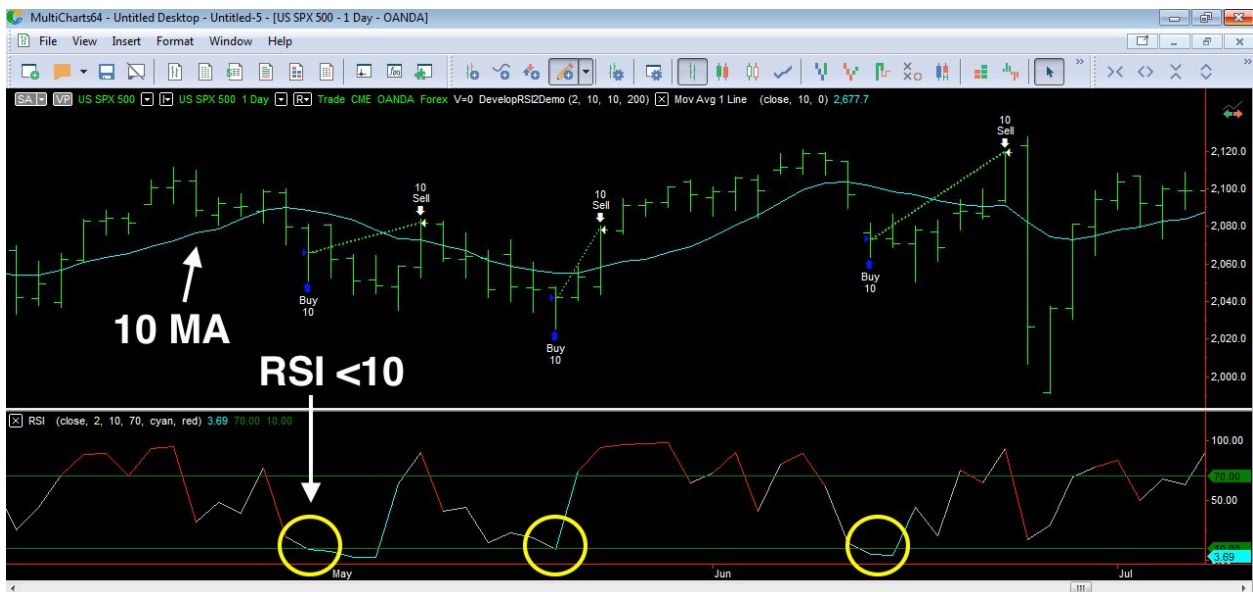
MultiCharts64 - Untitled Desktop - Untitled-5 - [US SPX 500 - 1 Day - OANDA]

File View Insert Format Window Help

SA VP US SPX 500 US SPX 500 1 Day R Trade CME OANDA Forex V=0 DevelopRSI2Demo (2, 10, 10, 200) Mov Avg 1 Line (close, 10, 0) 2,677.7

10
Sell

10
Sell

10
Sell

Buy
10

Buy
10

Buy
10

10 MA

RSI <10

2,120.0
2,100.0
2,080.0
2,060.0
2,040.0
2,020.0
2,000.0

RSI (close, 2, 10, 70, cyan, red) 3.69 70.00 10.00

100.00
70.00
50.00
3.69

May
Jun
Jul